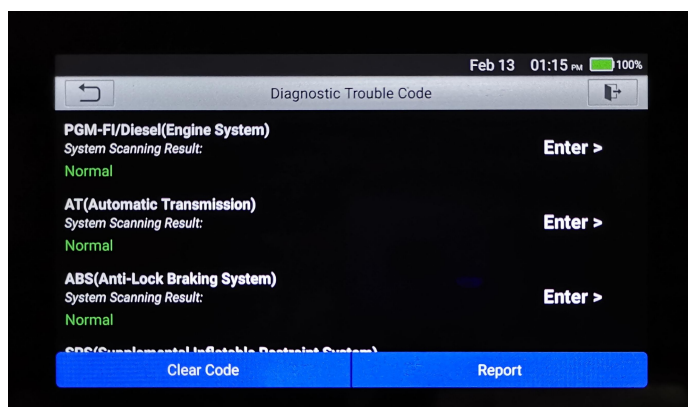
Feb 13 01:15 PM 100%

Diagnostic Trouble Code

PGM-FI/Diesel(Engine System)
System Scanning Result:
Normal

Enter >

AT(Automatic Transmission)
System Scanning Result:
Normal

Enter >

ABS(Anti-Lock Braking System)
System Scanning Result:
Normal

Enter >

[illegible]

Clear Code

Report